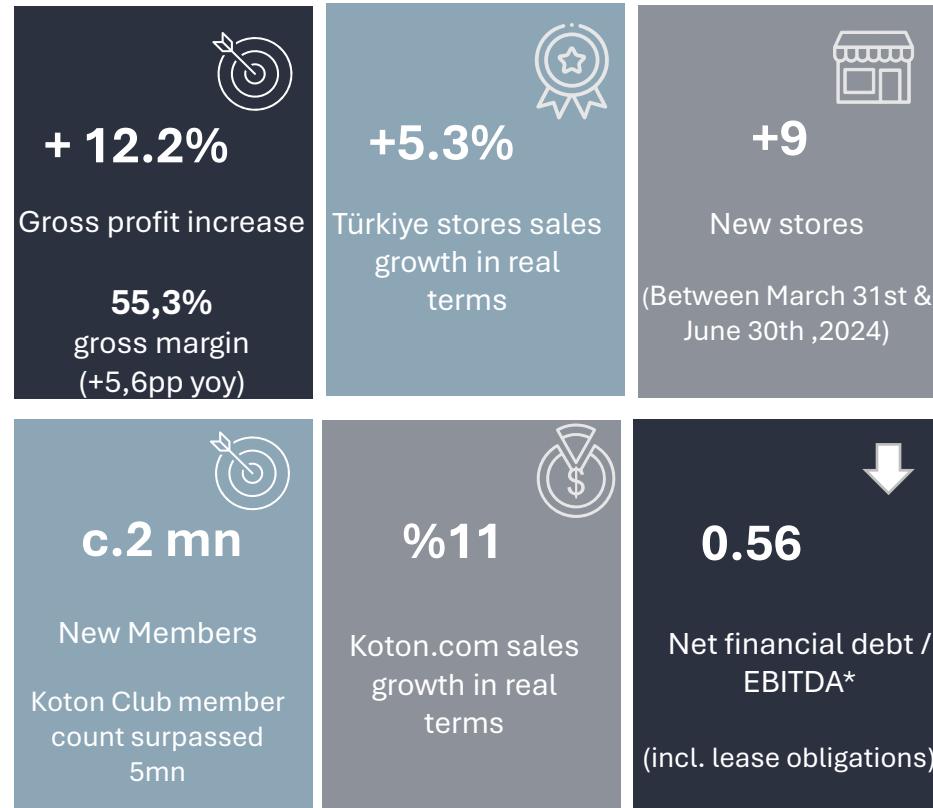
+ 12.2%

Gross profit increase

55,3%
gross margin
(+5,6pp yoy)

+5.3%

Türkiye stores sales growth in real terms

+9

New stores

(Between March 31st & June 30th ,2024)

c.2 mn

New Members

Koton Club member count surpassed 5mn

%11

Koton.com sales growth in real terms

0.56

Net financial debt / EBITDA*

(incl. lease obligations)